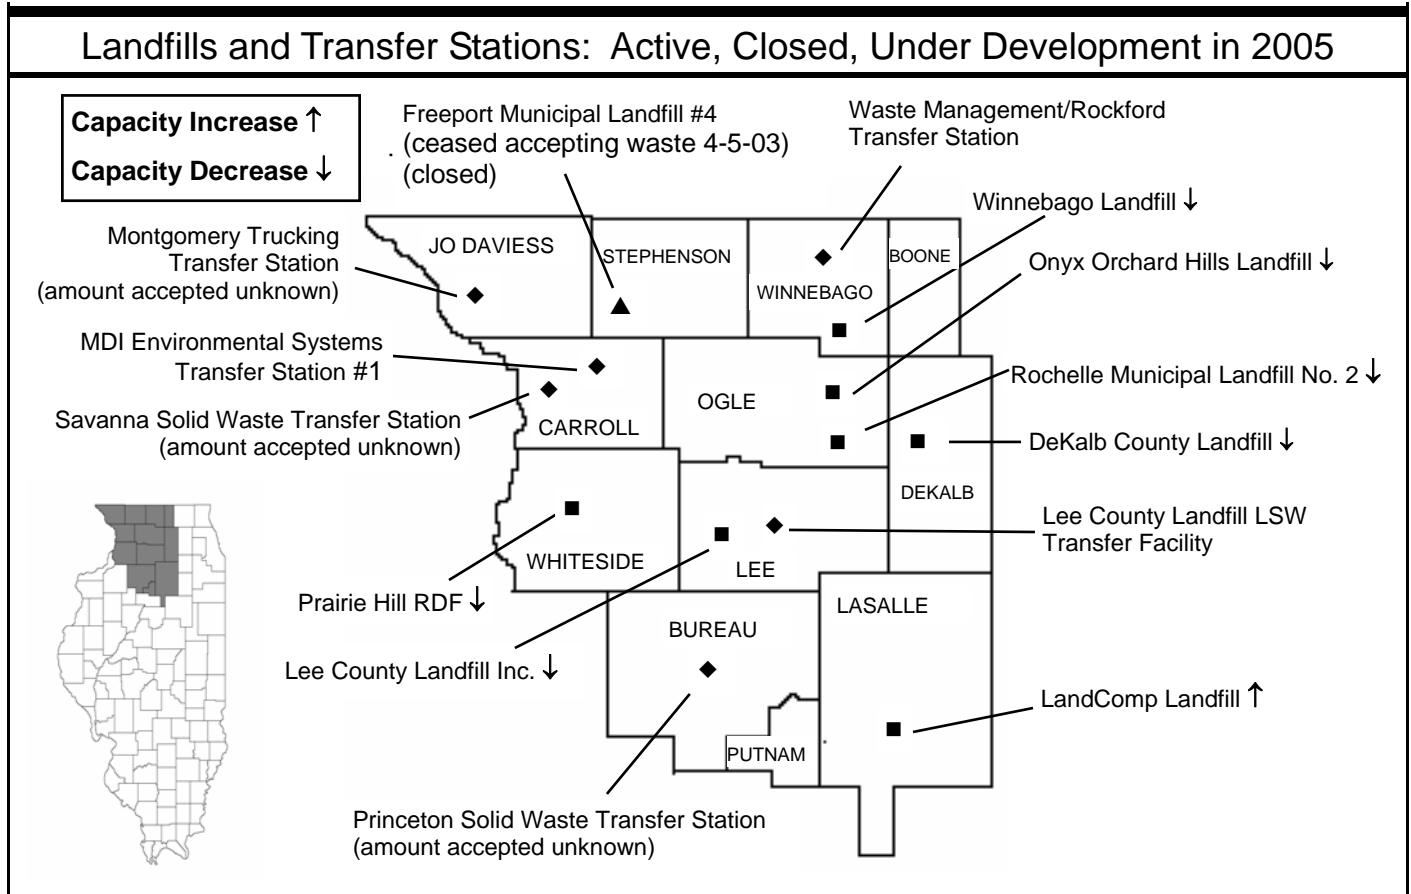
Landfills and Transfer Stations: Active, Closed, Under Development in 2005

Capacity Increase ↑
Capacity Decrease ↓

Freeport Municipal Landfill #4
(ceased accepting waste 4-5-03)
(closed)

Waste Management/Rockford
Transfer Station

Winnebago Landfill ↓

Onyx Orchard Hills Landfill ↓

Montgomery Trucking
Transfer Station
(amount accepted unknown)

MDI Environmental Systems
Transfer Station #1

Savanna Solid Waste Transfer Station
(amount accepted unknown)

Rochelle Municipal Landfill No. 2 ↓

DeKalb County Landfill ↓

Lee County Landfill LSW
Transfer Facility

Prairie Hill RDF ↓

Lee County Landfill Inc. ↓

LandComp Landfill ↑

Princeton Solid Waste Transfer Station
(amount accepted unknown)

JO DAVIESS
STEPHENSON
WINNEBAGO
BOONE
CARROLL
OGLE
DEKALB
WHITESIDE
LEE
BUREAU
LASALLE
PUTNAM